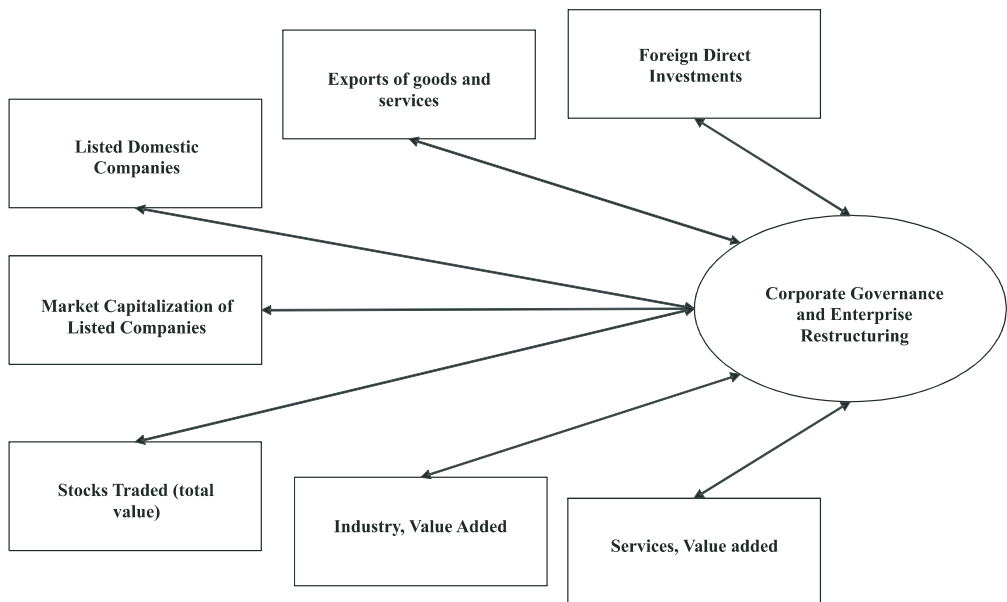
Foreign Direct Investments

Exports of goods and services

Listed Domestic Companies

Market Capitalization of Listed Companies

Corporate Governance and Enterprise Restructuring

Stocks Traded (total value)

Industry, Value Added

Services, Value added